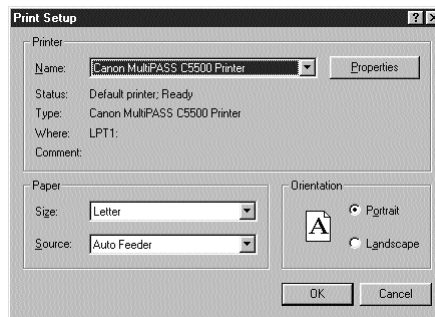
Print Setup

?

Printer

Name: Canon MultiPASS C5500 Printer

Properties

Status: Default printer; Ready

Type: Canon MultiPASS C5500 Printer

Where: LPT1:

Comment:

Paper

Size: Letter

Source: Auto Feeder

Orientation

A

Portrait

Landscape

OK

Cancel